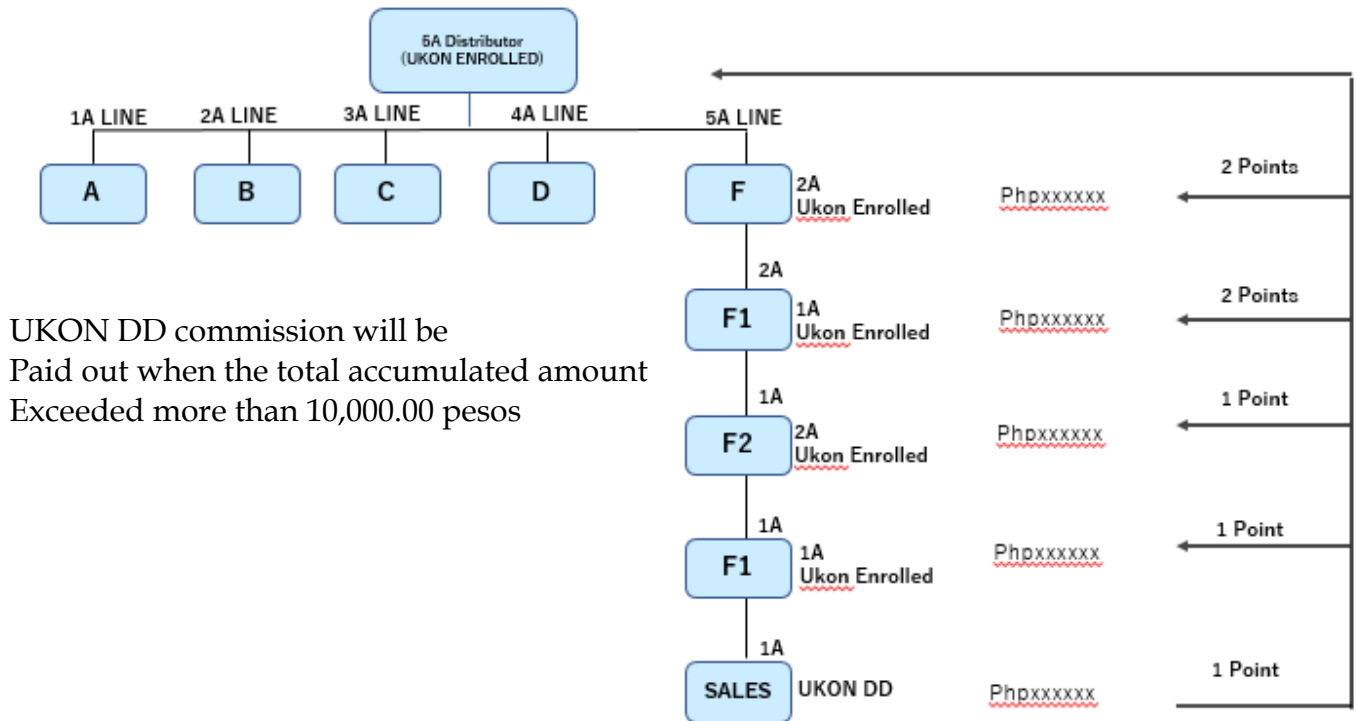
5A Distributor
(UKON ENROLLED)

1A LINE
2A LINE
3A LINE
4A LINE
5A LINE

A
B
C
D
F

2A
Ukon Enrolled
Phpxxxxxx
2 Points

2A
F1
1A
Ukon Enrolled
Phpxxxxxx
2 Points

UKON DD commission will be
Paid out when the total accumulated amount
Exceeded more than 10,000.00 pesos

1A
F2
2A
Ukon Enrolled
Phpxxxxxx
1 Point

1A
F1
1A
Ukon Enrolled
Phpxxxxxx
1 Point

1A
SALES
UKON DD
Phpxxxxxx
1 Point